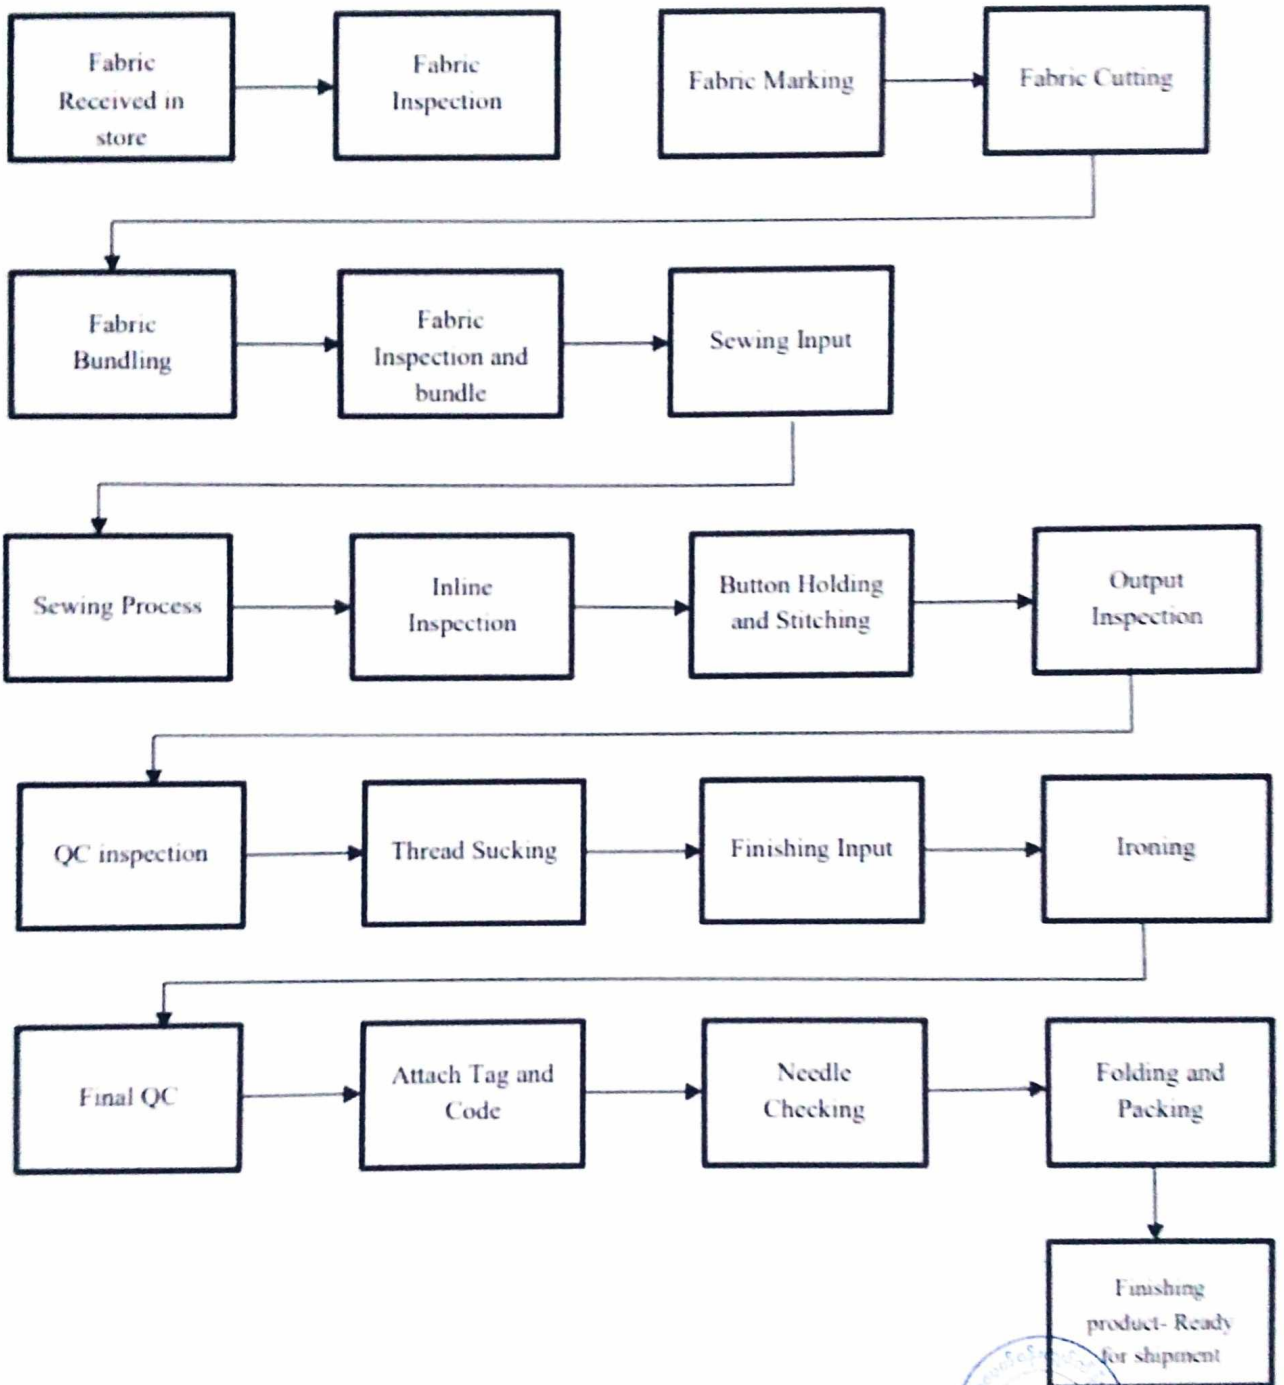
Fabric Received in store

Fabric Inspection

Fabric Marking

Fabric Cutting

Fabric Bundling

Fabric Inspection and bundle

Sewing Input

Sewing Process

Inline Inspection

Button Holding and Stitching

Output Inspection

QC inspection

Thread Sucking

Finishing Input

Ironing

Final QC

Attach Tag and Code

Needle Checking

Folding and Packing

Finishing product- Ready for shipment